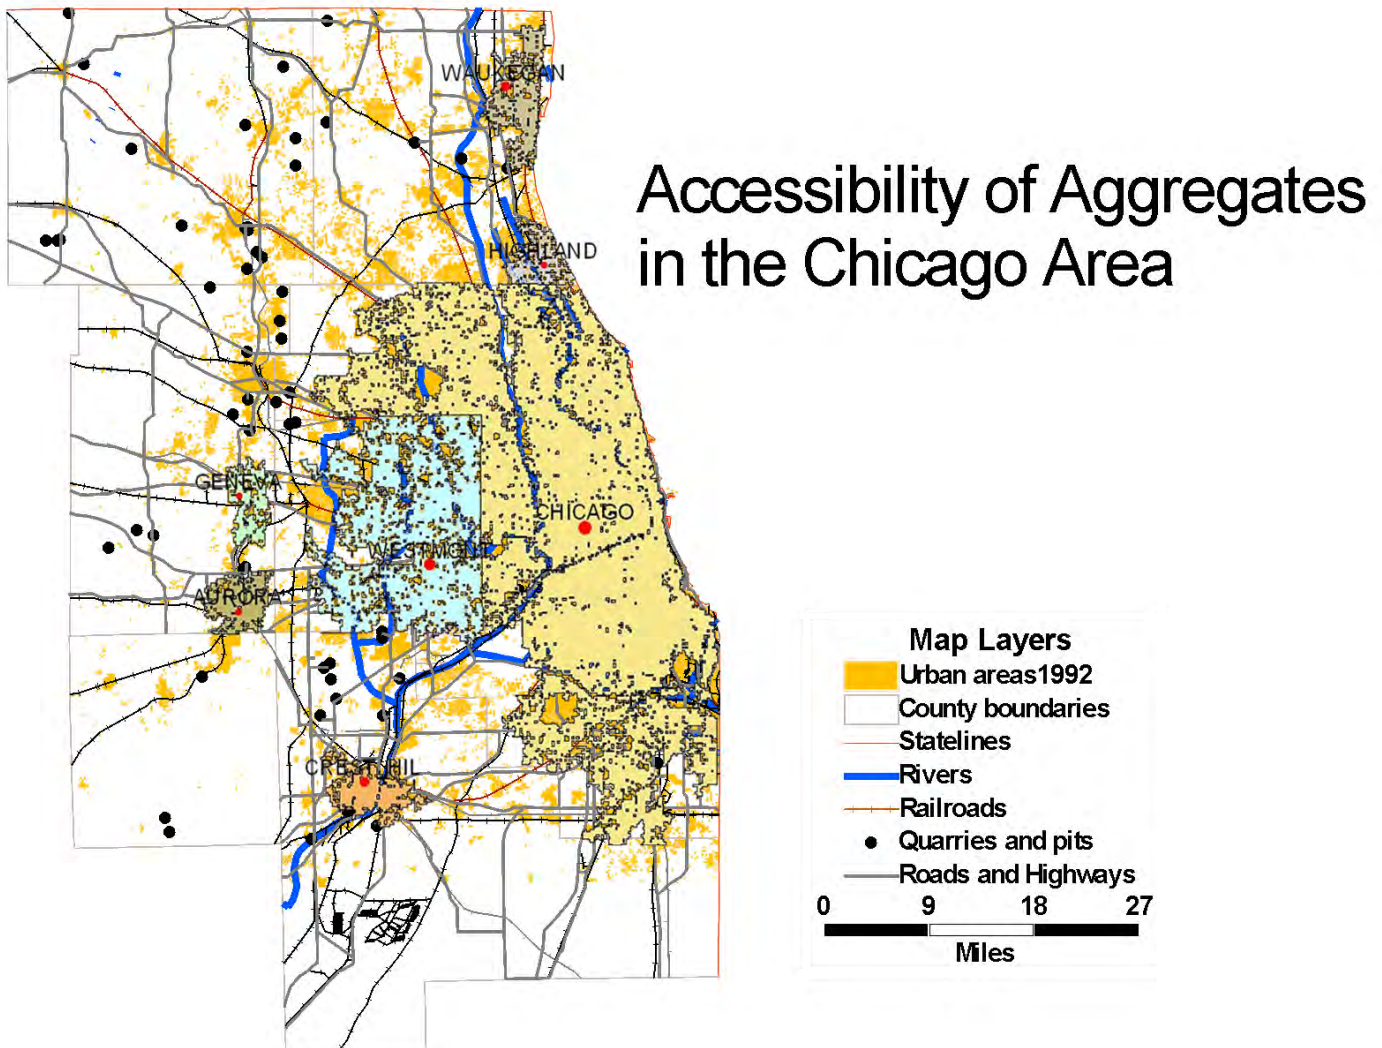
WAUKEGAN

HIGHLAND

GENEVA

CHICAGO

WESTMONT

AURORA

CREST HIL

Accessibility of Aggregates in the Chicago Area

Map Layers
Urban areas1992
County boundaries
Statelines
Rivers
Railroads
Quarries and pits
Roads and Highways

0 9 18 27
Miles